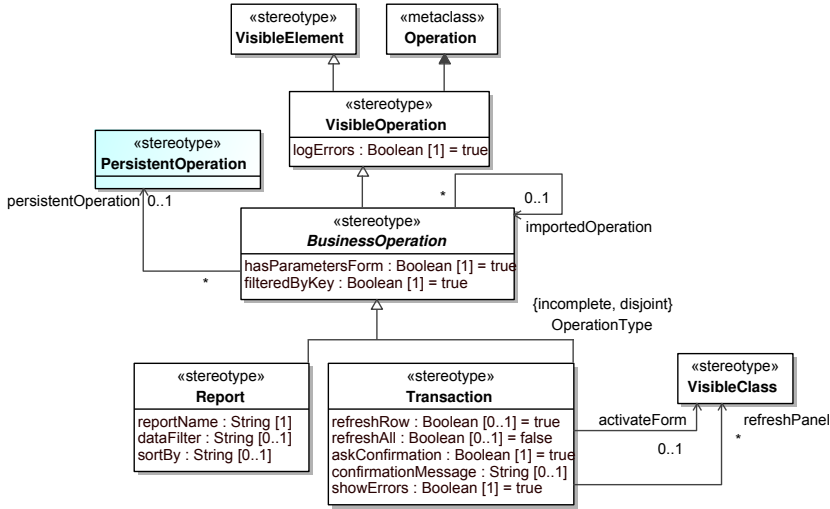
«stereotype»
VisibleElement

«metaclass»
Operation

«stereotype»
VisibleOperation
logErrors : Boolean [1] = true

«stereotype»
PersistentOperation

persistentOperation 0..1

*

0..1

importedOperation

«stereotype»
BusinessOperation
hasParametersForm : Boolean [1] = true
filteredByKey : Boolean [1] = true

*

{incomplete, disjoint}
OperationType

«stereotype»
Report
reportName : String [1]
dataFilter : String [0..1]
sortBy : String [0..1]

«stereotype»
Transaction
refreshRow : Boolean [0..1] = true
refreshAll : Boolean [0..1] = false
askConfirmation : Boolean [1] = true
confirmationMessage : String [0..1]
showErrors : Boolean [1] = true

activateForm

0..1

«stereotype»
VisibleClass

refreshPanel

*